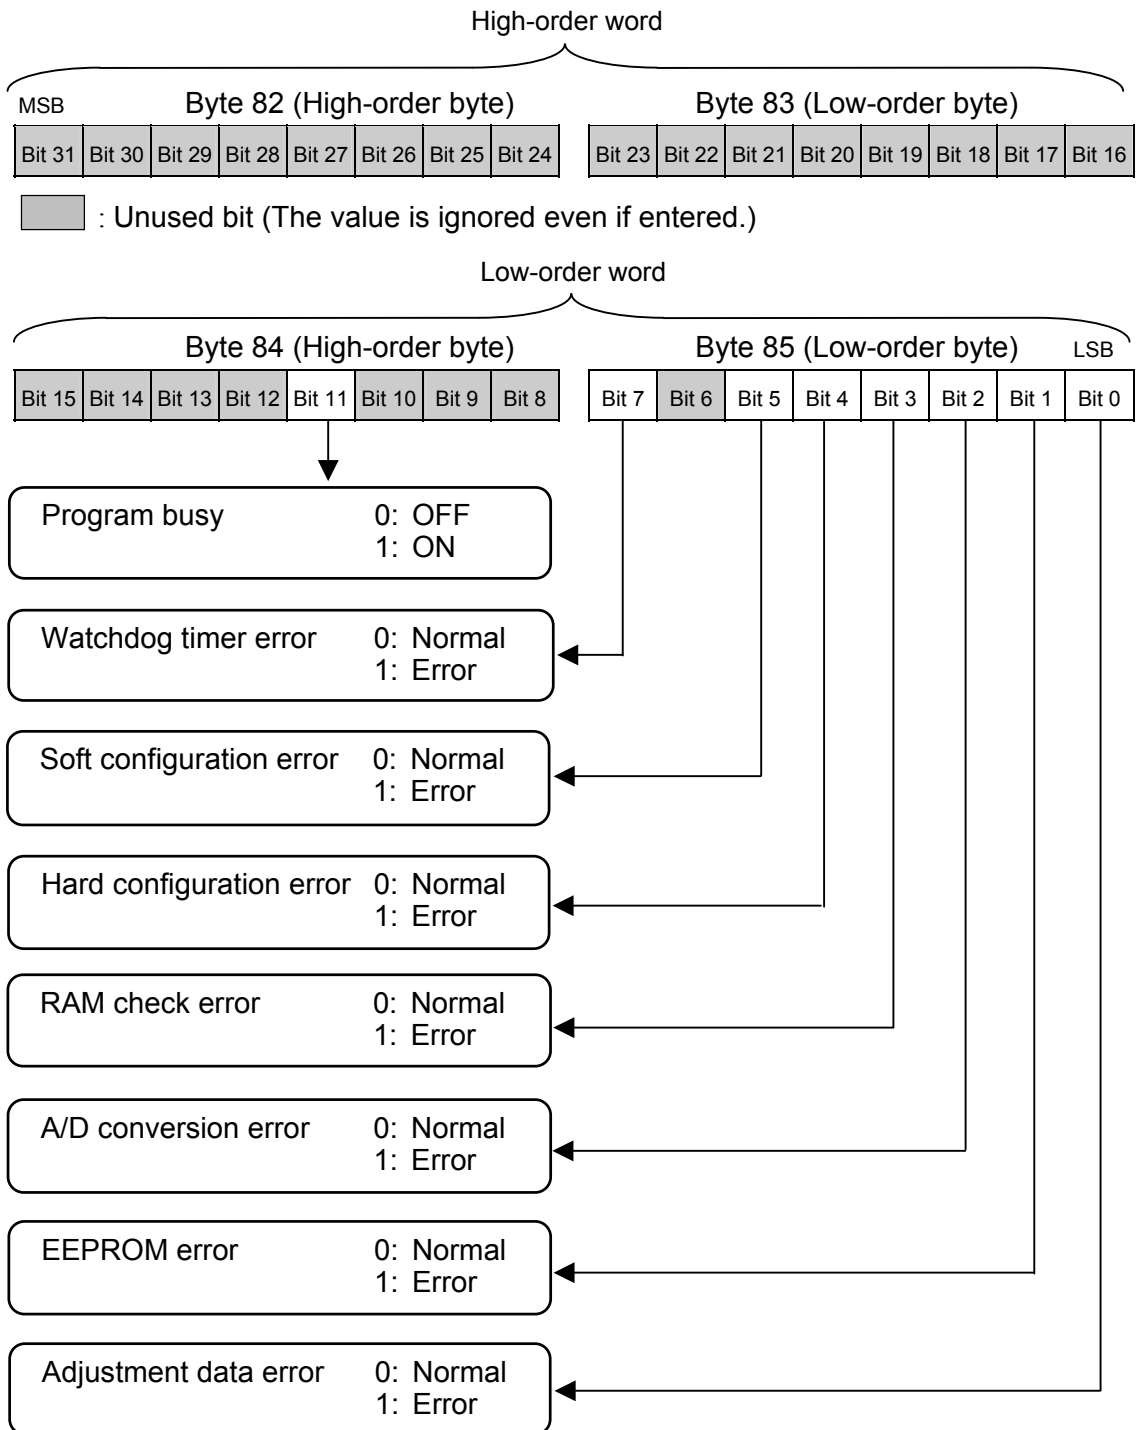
High-order word

MSB Byte 82 (High-order byte) Byte 83 (Low-order byte)

| Bit 31 | Bit 30 | Bit 29 | Bit 28 | Bit 27 | Bit 26 | Bit 25 | Bit 24 |
|---|---|---|---|---|---|---|---|

| Bit 23 | Bit 22 | Bit 21 | Bit 20 | Bit 19 | Bit 18 | Bit 17 | Bit 16 |
|---|---|---|---|---|---|---|---|

: Unused bit (The value is ignored even if entered.)

Low-order word

Byte 84 (High-order byte) Byte 85 (Low-order byte) LSB

| Bit 15 | Bit 14 | Bit 13 | Bit 12 | Bit 11 | Bit 10 | Bit 9 | Bit 8 |
|---|---|---|---|---|---|---|---|

| Bit 7 | Bit 6 | Bit 5 | Bit 4 | Bit 3 | Bit 2 | Bit 1 | Bit 0 |
|---|---|---|---|---|---|---|---|

Program busy 0: OFF 1: ON

Watchdog timer error 0: Normal 1: Error

Soft configuration error 0: Normal 1: Error

Hard configuration error 0: Normal 1: Error

RAM check error 0: Normal 1: Error

A/D conversion error 0: Normal 1: Error

EEPROM error 0: Normal 1: Error

Adjustment data error 0: Normal 1: Error